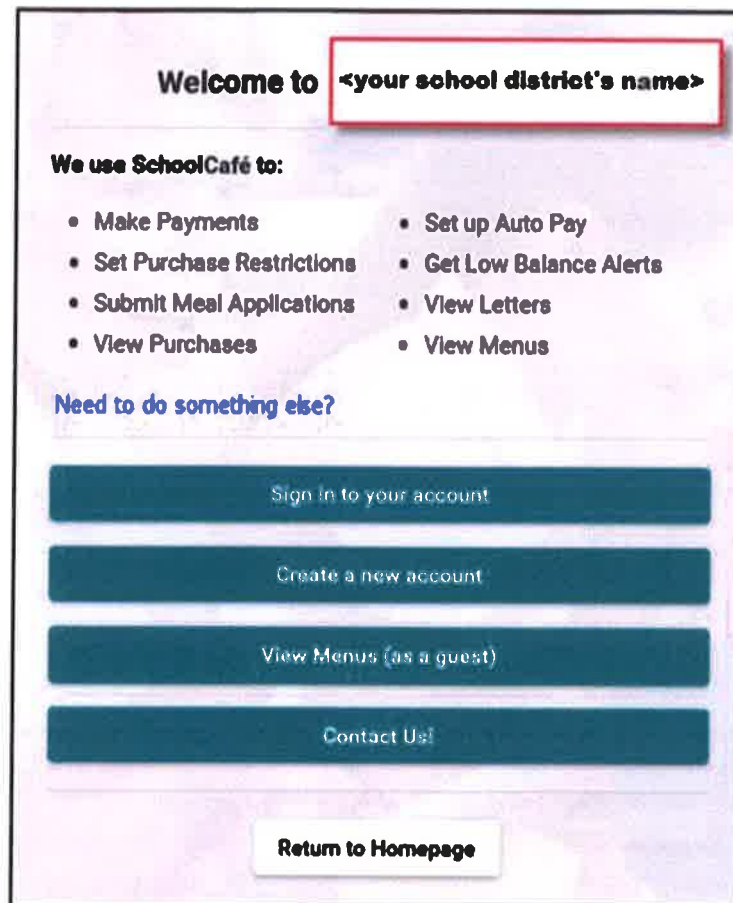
Welcome to <your school district's name>

We use SchoolCafé to:

- Make Payments
- Set Purchase Restrictions
- Submit Meal Applications
- View Purchases

- Set up Auto Pay
- Get Low Balance Alerts
- View Letters
- View Menus

Need to do something else?

Sign in to your account

Create a new account

View Menus (as a guest)

Contact Us!

Return to Homepage